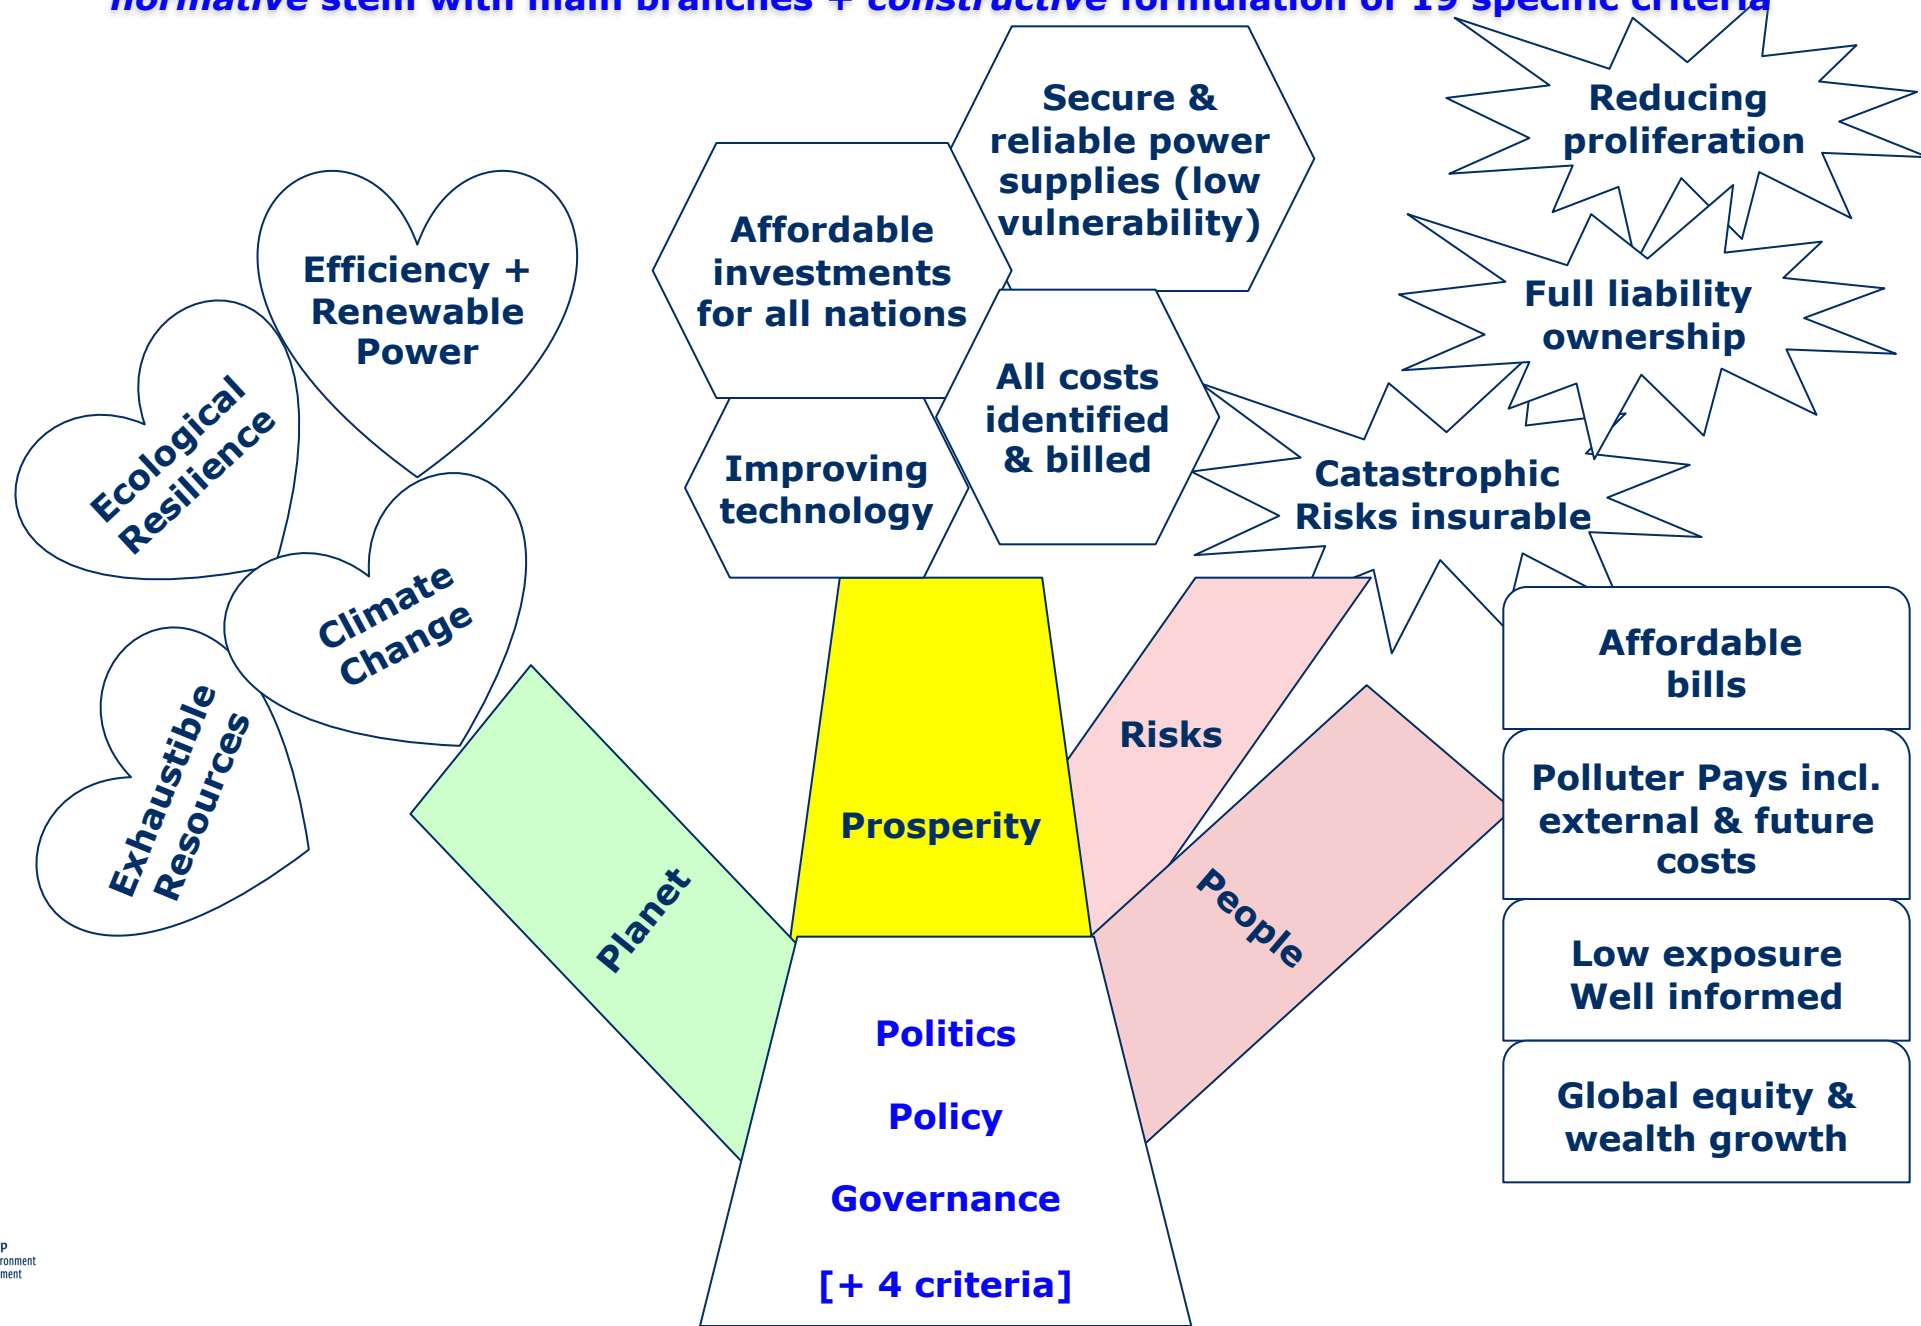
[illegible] stem with main branches + constructive formulation of 19 specific criteria

Reducing proliferation

Secure & reliable power supplies (low vulnerability)

Affordable investments for all nations

Efficiency + Renewable Power

Ecological Resilience

Full liability ownership

All costs identified & billed

Improving technology

Catastrophic Risks insurable

Climate Change

Exhaustible Resources

Affordable bills

Risks

Polluter Pays incl. external & future costs

Prosperity

Planet

People

Low exposure Well informed

Global equity & wealth growth

Politics

Policy

Governance

[+ 4 criteria]

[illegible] ronment ment